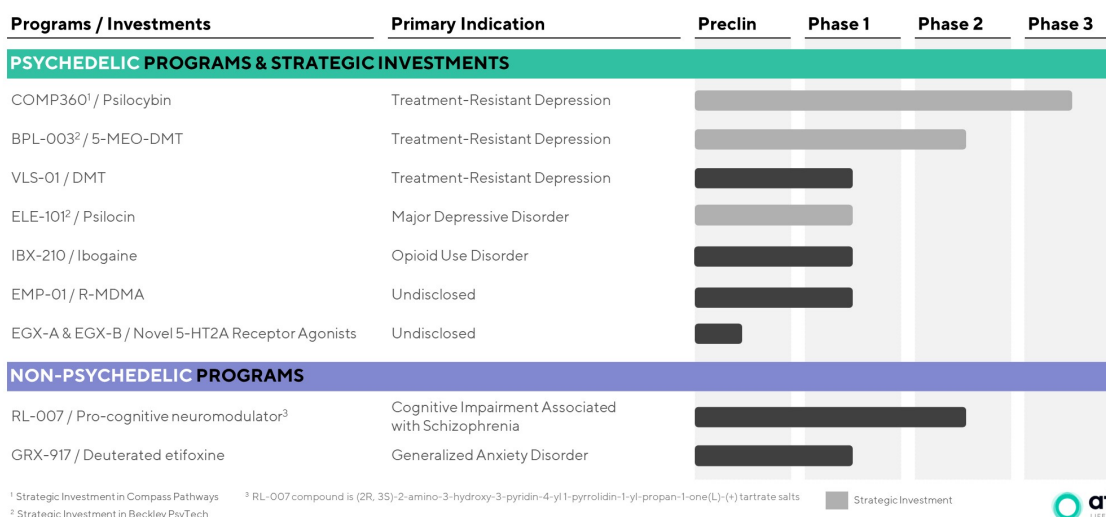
| Programs / Investments | Primary Indication | Preclin | Phase 1 | Phase 2 | Phase 3 |
|---|---|---|---|---|---|
| **PSYCHEDELIC PROGRAMS & STRATEGIC INVESTMENTS** | | | | | |
| COMP360$^1$ / Psilocybin | Treatment-Resistant Depression | | | | |
| BPL-003$^2$ / 5-MEO-DMT | Treatment-Resistant Depression | | | | |
| VLS-01 / DMT | Treatment-Resistant Depression | | | | |
| ELE-101$^2$ / Psilocin | Major Depressive Disorder | | | | |
| IBX-210 / Ibogaine | Opioid Use Disorder | | | | |
| EMP-01 / R-MDMA | Undisclosed | | | | |
| EGX-A & EGX-B / Novel 5-HT2A Receptor Agonists | Undisclosed | | | | |
| **NON-PSYCHEDELIC PROGRAMS** | | | | | |
| RL-007 / Pro-cognitive neuromodulator$^3$ | Cognitive Impairment Associated with Schizophrenia | | | | |
| GRX-917 / Deuterated etifoxine | Generalized Anxiety Disorder | | | | |

$^1$ Strategic Investment in Compass Pathways
$^2$ Strategic Investment in Beckley PsyTech
$^3$ RL-007 compound is (2R, 3S)-2-amino-3-hydroxy-3-pyridin-4-yl 1-pyrrolidin-1-yl-propan-1-one(L)-(+) tartrate salts

Strategic Investment

a